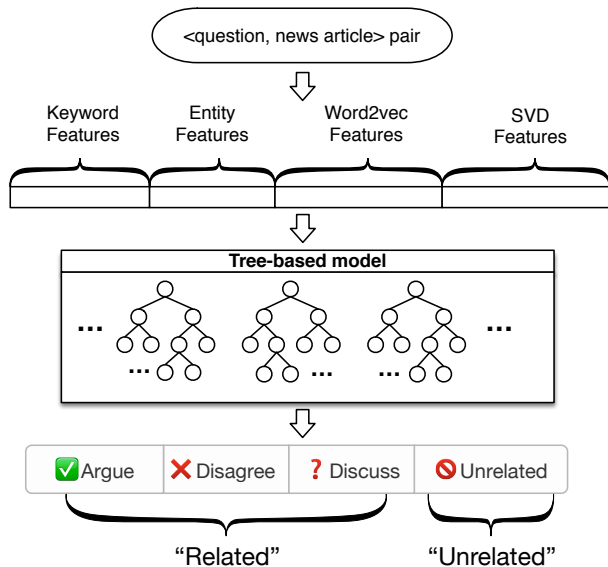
<question, news article> pair

Keyword Features

Entity Features

Word2vec Features

SVD Features

Tree-based model

...

...

...

...

...

Argue | Disagree | Discuss | Unrelated

“Related”

“Unrelated”